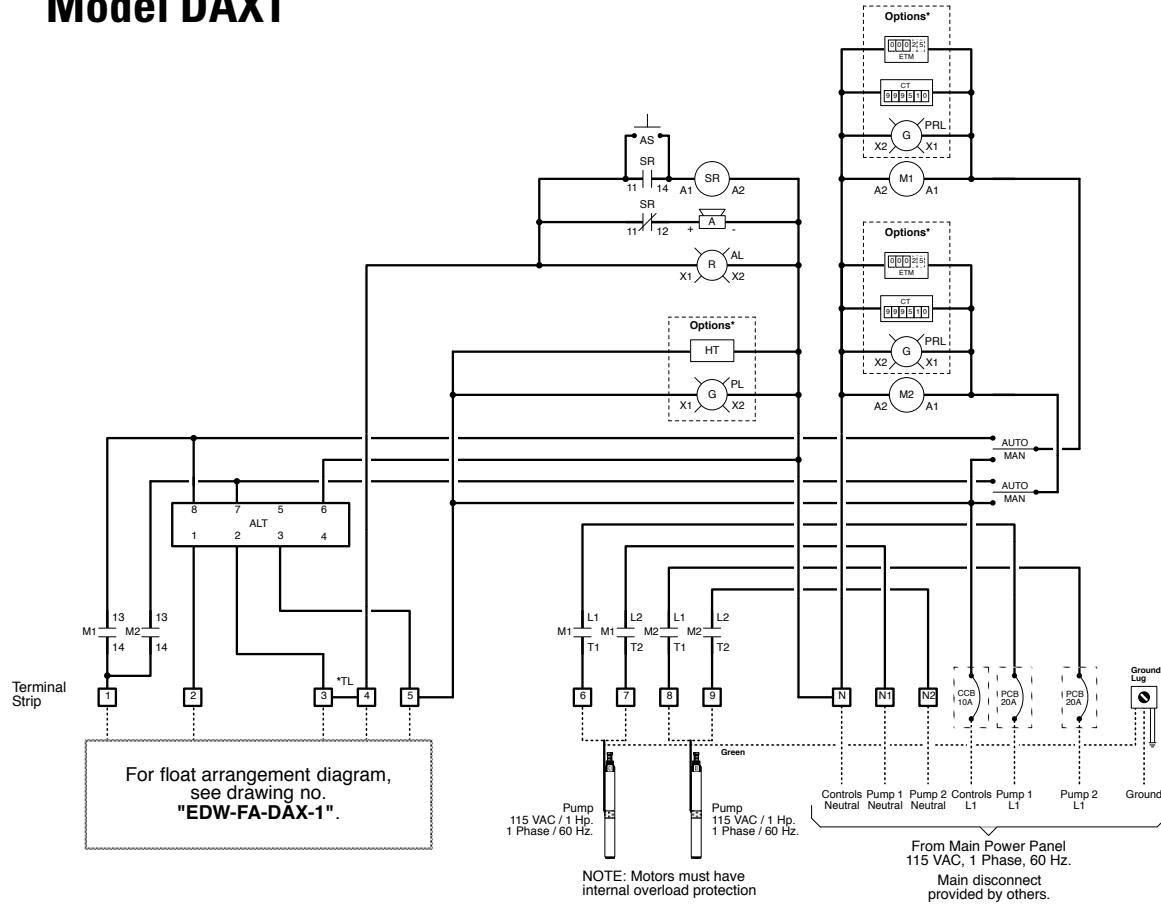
Model DAX1

Options*

0 0 0 2 5
ETM

CT
9 9 9 5 1 0

G
PRL
X2 X1

M1
A2 A1

Options*

0 0 0 2 5
ETM

CT
9 9 9 5 1 0

G
PRL
X2 X1

M2
A2 A1

AS
SR
11 14
SR
A1 A2
SR
11 12
A
+ -
R
AL
X1 X2

Options*
HT
G
PL
X1 X2

AUTO
MAN
AUTO
MAN

8 7 5 6
ALT
1 2 3 4

M1 13 14
M2 13 14

M1 L1 T1
M1 L2 T2
M2 L1 T1
M2 L2 T2

Terminal Strip
1 2 3 *TL 4 5 6 7 8 9 N N1 N2

CCB 10A
PCB 20A
PCB 20A

Ground Lug

Green

For float arrangement diagram, see drawing no. "EDW-FA-DAX-1".

Pump
115 VAC / 1 Hp.
1 Phase / 60 Hz.

Pump
115 VAC / 1 Hp.
1 Phase / 60 Hz.

NOTE: Motors must have internal overload protection

Controls Neutral
Pump 1 Neutral
Pump 2 Neutral
Controls L1
Pump 1 L1
Pump 2 L1
Ground

From Main Power Panel
115 VAC, 1 Phase, 60 Hz.
Main disconnect provided by others.